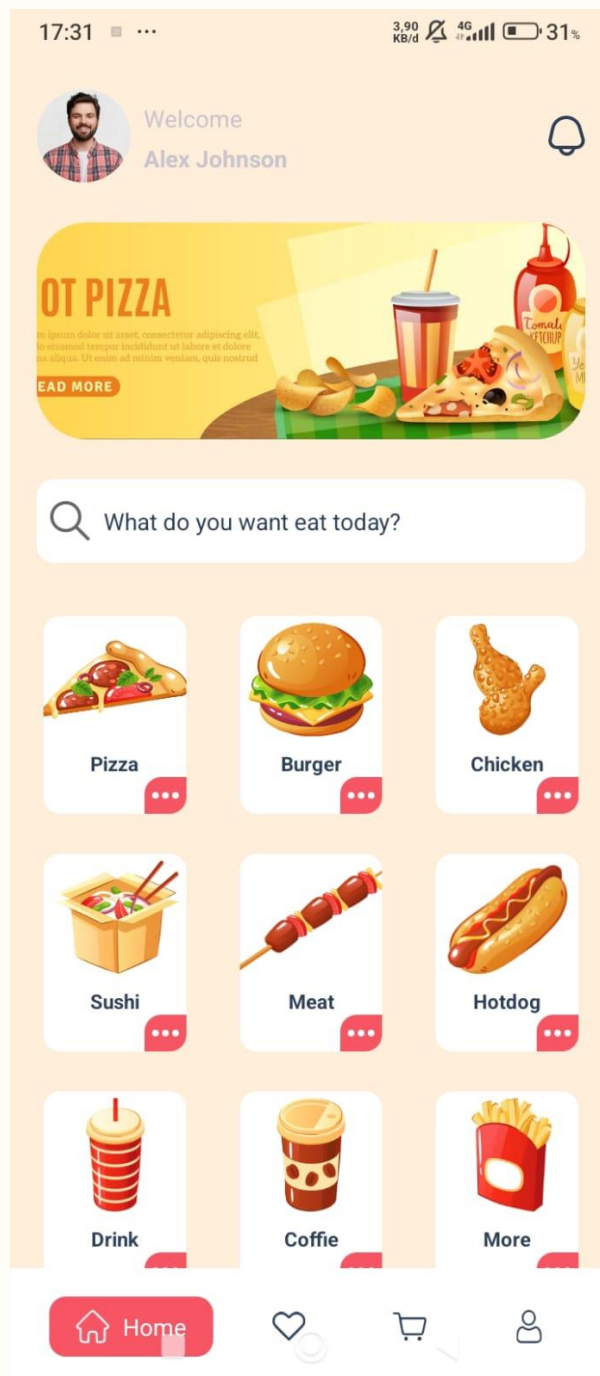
17:31 ···
3,90 KB/d 4G 31%

Welcome
Alex Johnson

OT PIZZA
m ipsum dolor sit amet, consectetur adipiscing elit, o eiusmod tempor incididunt ut labore et dolore a aliqua. Ut enim ad minim veniam, quis nostrud
EAD MORE

Tomato KETCHUP

What do you want eat today?

Pizza
Burger
Chicken
Sushi
Meat
Hotdog
Drink
Coffie
More

Home